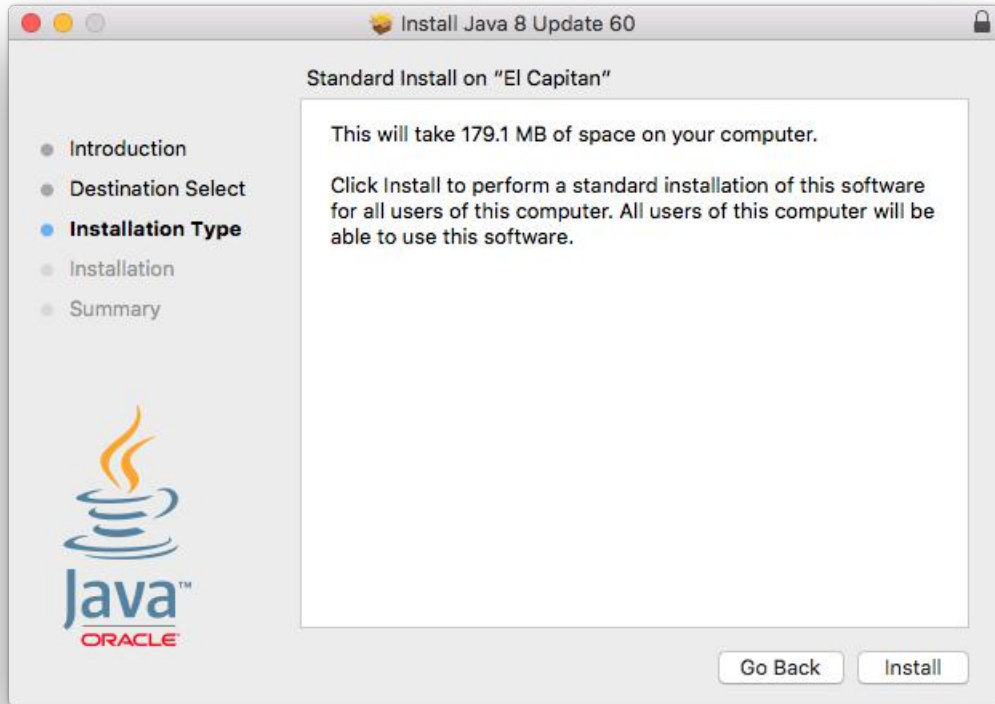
Install Java 8 Update 60

Standard Install on "El Capitan"

Introduction
Destination Select
Installation Type
Installation
Summary

This will take 179.1 MB of space on your computer.

Click Install to perform a standard installation of this software for all users of this computer. All users of this computer will be able to use this software.

Java™
ORACLE

Go Back
Install